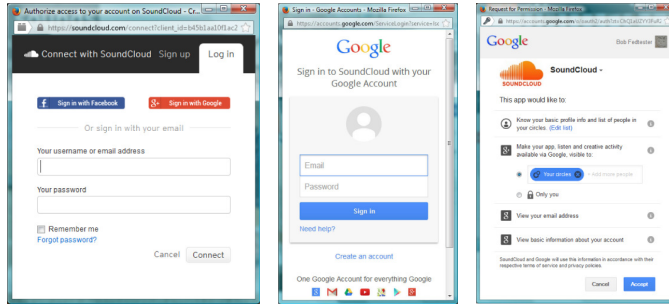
Authorize access to your account on SoundCloud - Cr...
https://soundcloud.com/connect?client_id=b45b1aa10f1ac2
Connect with SoundCloud Sign up Log in
Sign in with Facebook
Sign in with Google
Or sign in with your email
Your username or email address
Your password
Remember me
Forgot password?
Cancel Connect

Sign in - Google Accounts - Mozilla Firefox
https://accounts.google.com/ServiceLogin?service=lso
Google
Sign in to SoundCloud with your Google Account
Email
Password
Sign in
Need help?
Create an account
One Google Account for everything Google

Request for Permission - Mozilla Firefox
https://accounts.google.com/o/oauth2/auth?client_id=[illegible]
Google
Bob Fedtester
SoundCloud
This app would like to:
Know your basic profile info and list of people in your circles. (Edit list)
Make your app, listen and creative activity available via Google, visible to:
Your circles
+ Add more people
Only you
View your email address
View basic information about your account
SoundCloud and Google will use this information in accordance with their respective terms of service and privacy policies.
Cancel Accept